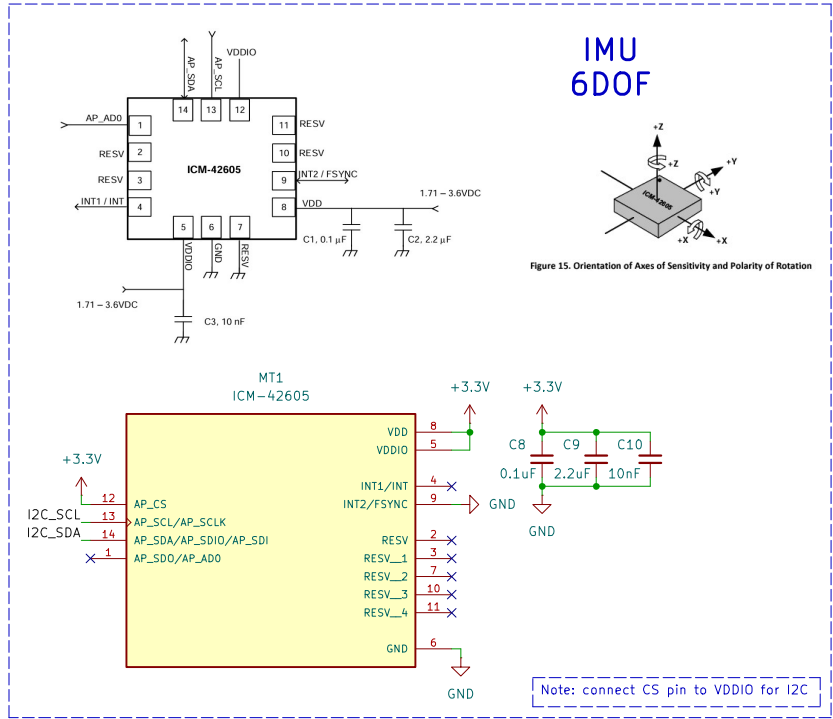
IMU
6DOF

AP_SDA AP_SCL VDDIO

14 13 12

AP_AD0 1
RESV 2
RESV 3
INT1 / INT 4

ICM-42605

11 RESV
10 RESV
9 INT2 / FSYNC
8 VDD

1.71 – 3.6VDC

C1, 0.1 µF
C2, 2.2 µF

5 6 7
VDDIO GND RESV

1.71 – 3.6VDC
C3, 10 nF

+Z
+Z
+Y
+Y
ICM-42605
+X
+X

Figure 15. Orientation of Axes of Sensitivity and Polarity of Rotation

MT1
ICM-42605

+3.3V
+3.3V

VDD 8
VDDIO 5
INT1/INT 4
INT2/FSYNC 9
GND
RESV 2
RESV_1 3
RESV_2 7
RESV_3 10
RESV_4 11
GND 6
GND

C8 C9 C10
0.1uF 2.2uF 10nF
GND

+3.3V
12 AP_CS
I2C_SCL 13 AP_SCL/AP_SCLK
I2C_SDA 14 AP_SDA/AP_SDIO/AP_SDI
1 AP_SDO/AP_AD0

Note: connect CS pin to VDDIO for I2C